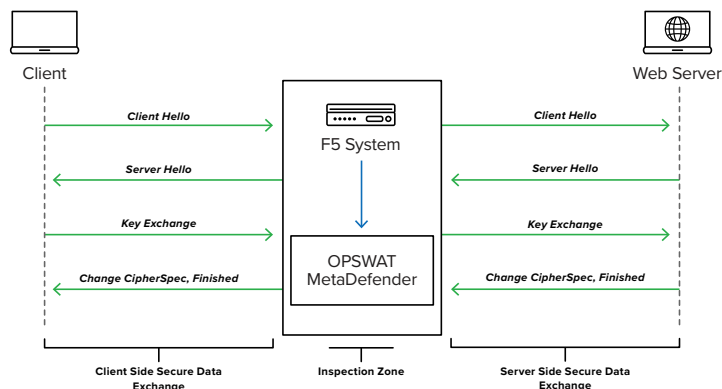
Client

Web Server

Client Hello

Client Hello

F5 System

Server Hello

Server Hello

Key Exchange

Key Exchange

OPSWAT MetaDefender

Change CipherSpec, Finished

Change CipherSpec, Finished

Client Side Secure Data Exchange

Inspection Zone

Server Side Secure Data Exchange